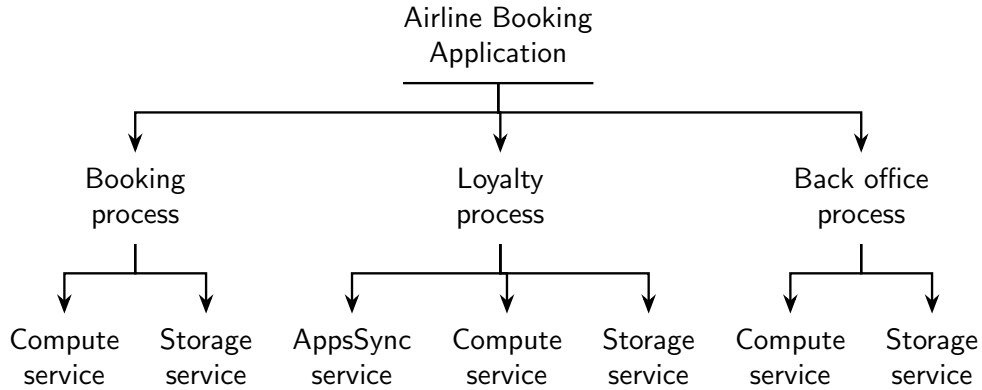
Airline Booking Application

Booking process

Loyalty process

Back office process

Compute service

Storage service

AppsSync service

Compute service

Storage service

Compute service

Storage service